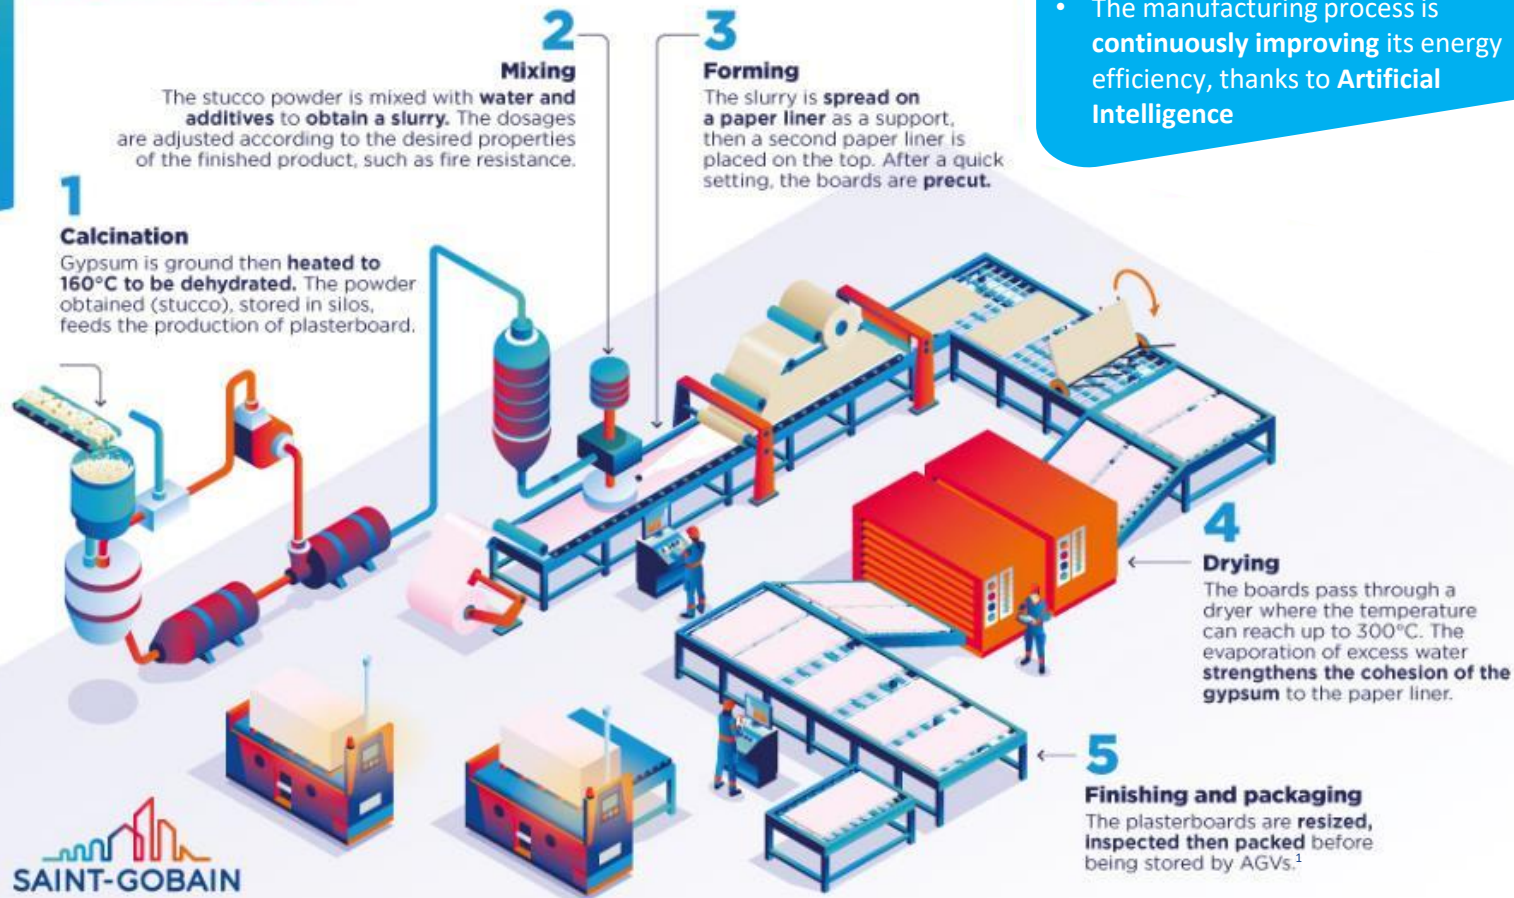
• The manufacturing process is **continuously improving** its energy efficiency, thanks to **Artificial Intelligence**

1
**Calcination**
Gypsum is ground then **heated to 160°C to be dehydrated.** The powder obtained (stucco), stored in silos, feeds the production of plasterboard.

2
**Mixing**
The stucco powder is mixed with **water and additives** to **obtain a slurry.** The dosages are adjusted according to the desired properties of the finished product, such as fire resistance.

3
**Forming**
The slurry is **spread on a paper liner** as a support, then a second paper liner is placed on the top. After a quick setting, the boards are **precut.**

4
**Drying**
The boards pass through a dryer where the temperature can reach up to 300°C. The evaporation of excess water **strengthens the cohesion of the gypsum** to the paper liner.

5
**Finishing and packaging**
The plasterboards are **resized, inspected then packed** before being stored by AGVs.$^1$

SAINT-GOBAIN